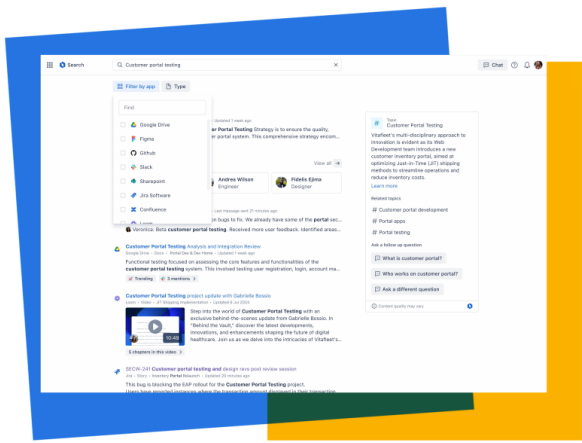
Search

Customer portal testing

Chat

Filter by app

Type

Find

Google Drive

Figma

Github

Slack

Sharepoint

Jira Software

Confluence

Updated 1 week ago

Customer Portal Testing Strategy is to ensure the quality, portal system. This comprehensive strategy ensures

View all

Andrew Wilson
Engineer

Fidelis Ejima
Designer

Last message sent 21 minutes ago

on bugs to fix. We already have some of the portal sec...

Veronica: Beta customer portal testing. Received more user feedback. Identified areas...

Customer Portal Testing Analysis and Integration Review

Google Drive • Docs • Portal Dev & Dist Home • Updated 1 week ago

Functional testing focused on assessing the core features and functionalities of the customer portal testing system. This involved testing user registration, login, account ma...

Trending

3 mentions

Customer Portal Testing project update with Gabrielle Bossio

Loom • Video • BT Shipping Implementation • Updated 6 Jun 2024

Step into the world of Customer Portal Testing with an exclusive behind-the-scenes update from Gabrielle Bossio. In "Behind the Vault," discover the latest developments, innovations, and enhancements shaping the future of digital healthcare. Join us as we delve into the intricacies of Vitalfeet's

10:48

5 chapters in this video

SECW-241 Customer Portal Testing and design revs post review session

Jira • Story • Inventory Portal Relaunch • Updated 20 minutes ago

This bug is blocking the EAP rollout for the Customer Portal Testing project.

Topic
Customer Portal Testing

Vitalfeet's multi-disciplinary approach to innovation is evident as its Web Development team introduces a new customer inventory portal, aimed at optimizing Just-in-Time (JIT) shipping methods to streamline operations and reduce inventory costs.

Learn more

Related topics

Customer portal development

Portal apps

Portal testing

Ask a follow up question

What is customer portal?

Who works on customer portal?

Ask a different question

Content quality may vary